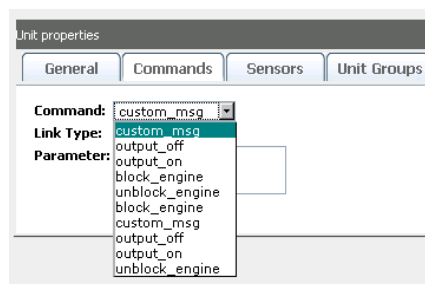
Unit properties

General | Commands | Sensors | Unit Groups

Command: custom_msg
Link Type:
Parameter:

custom_msg
output_off
output_on
block_engine
unblock_engine
block_engine
custom_msg
output_off
output_on
unblock_engine